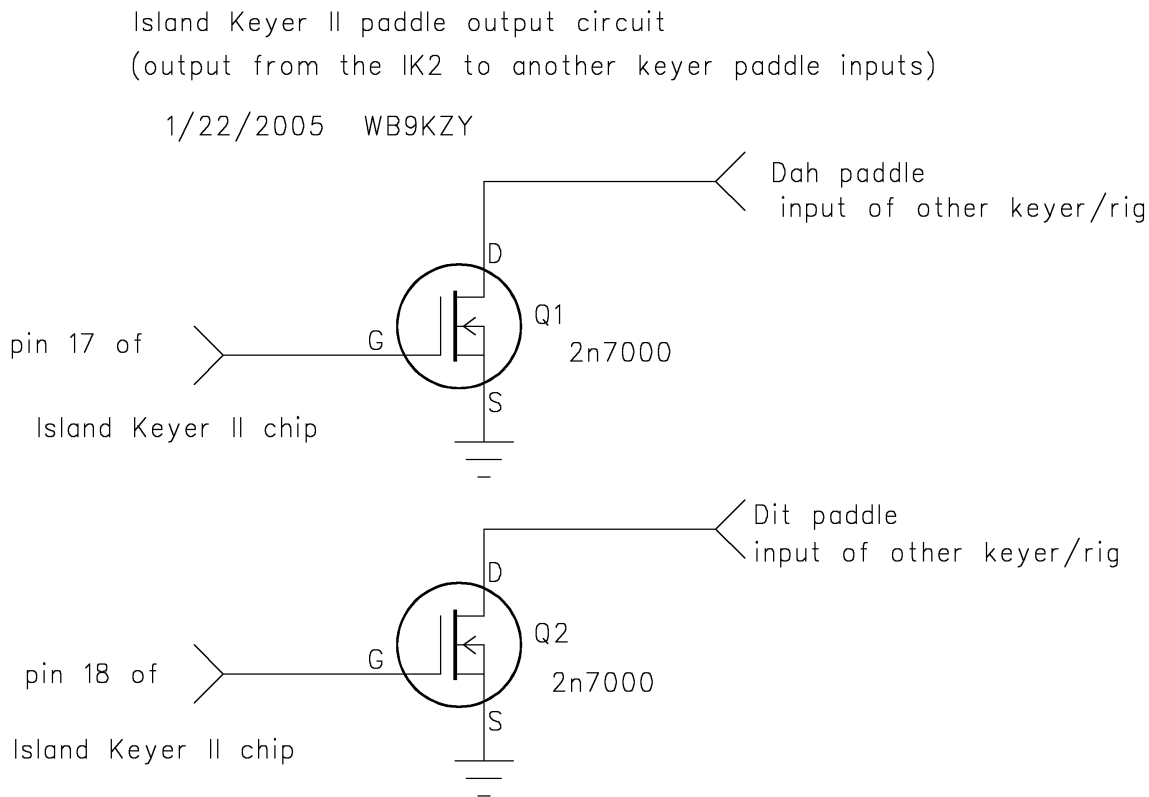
Island Keyer II paddle output circuit
(output from the IK2 to another keyer paddle inputs)

1/22/2005 WB9KZY

Dah paddle
input of other keyer/rig

D

pin 17 of

G

Q1

2n7000

S

Island Keyer II chip

Dit paddle
input of other keyer/rig

D

Q2

pin 18 of

G

2n7000

S

Island Keyer II chip